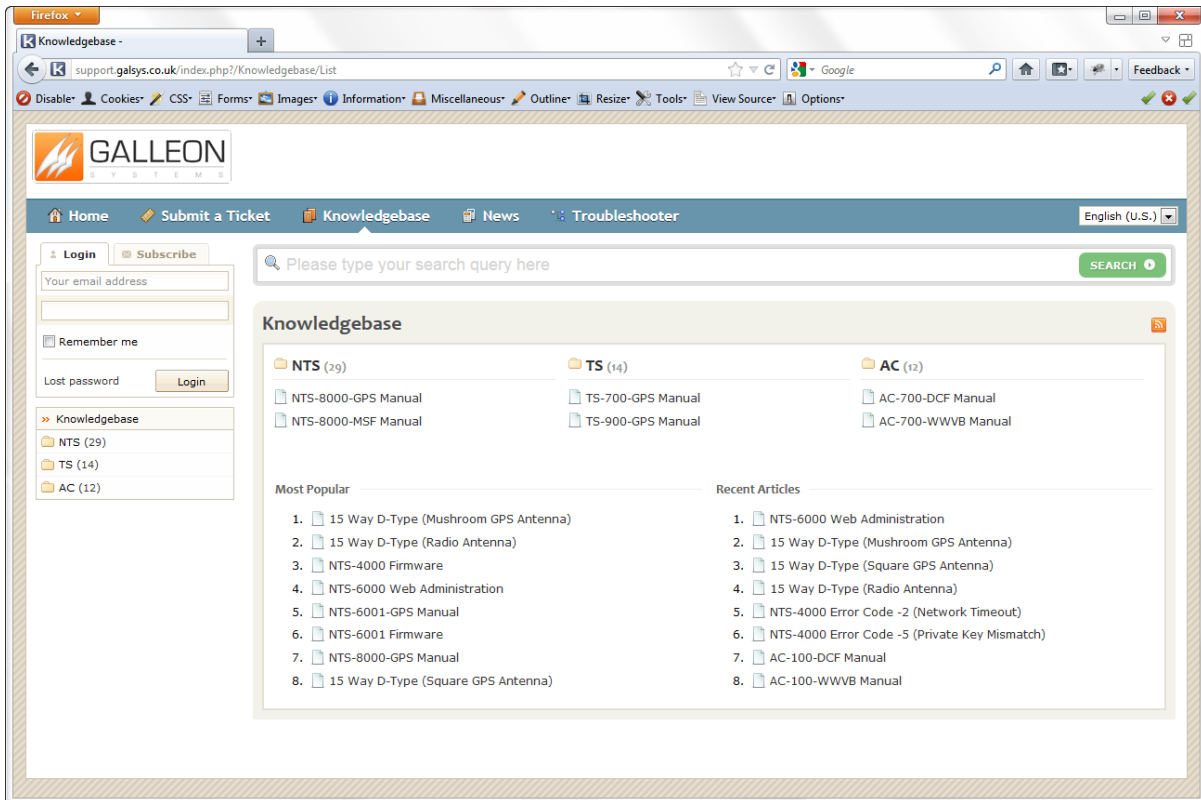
Firefox

Knowledgebase -

+

support.galsys.co.uk/index.php?/Knowledgebase/List

Google

Feedback

Disable Cookies CSS Forms Images Information Miscellaneous Outline Resize Tools View Source Options

GALLEON
SYSTEMS

Home Submit a Ticket Knowledgebase News Troubleshooter

English (U.S.)

Login Subscribe

Your email address

Remember me

Lost password Login

Please type your search query here

SEARCH

» Knowledgebase

NTS (29)

TS (14)

AC (12)

Knowledgebase

NTS (29)

NTS-8000-GPS Manual

NTS-8000-MSF Manual

TS (14)

TS-700-GPS Manual

TS-900-GPS Manual

AC (12)

AC-700-DCF Manual

AC-700-WWVB Manual

Most Popular

1. 15 Way D-Type (Mushroom GPS Antenna)
2. 15 Way D-Type (Radio Antenna)
3. NTS-4000 Firmware
4. NTS-6000 Web Administration
5. NTS-6001-GPS Manual
6. NTS-6001 Firmware
7. NTS-8000-GPS Manual
8. 15 Way D-Type (Square GPS Antenna)

Recent Articles

1. NTS-6000 Web Administration
2. 15 Way D-Type (Mushroom GPS Antenna)
3. 15 Way D-Type (Square GPS Antenna)
4. 15 Way D-Type (Radio Antenna)
5. NTS-4000 Error Code -2 (Network Timeout)
6. NTS-4000 Error Code -5 (Private Key Mismatch)
7. AC-100-DCF Manual
8. AC-100-WWVB Manual